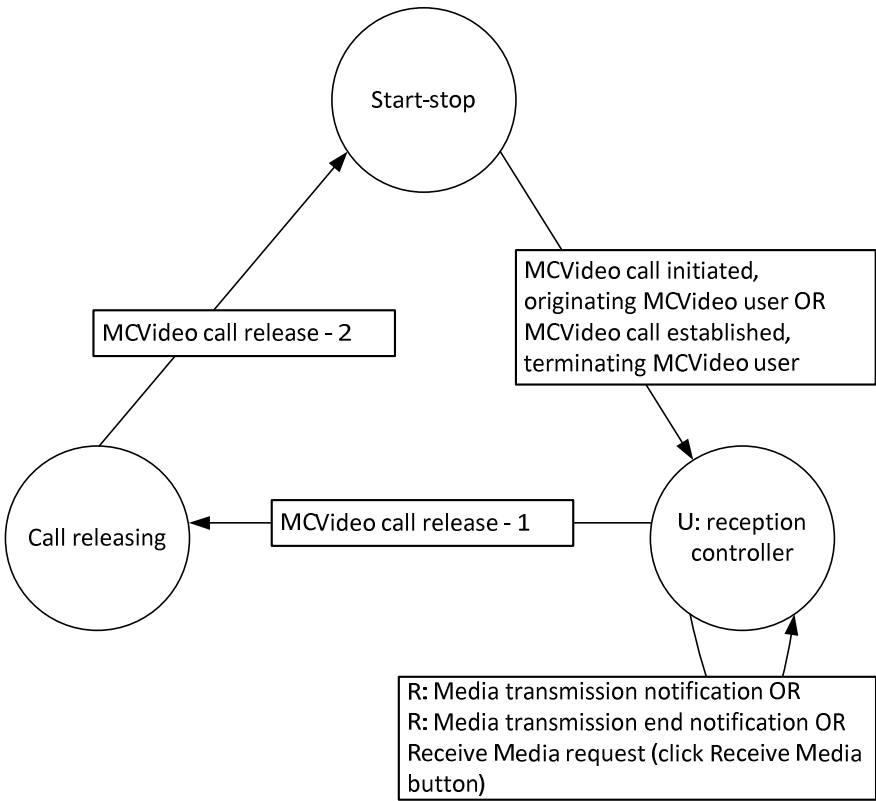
Start-stop

MCVideo call initiated, originating MCVideo user OR MCVideo call established, terminating MCVideo user

MCVideo call release - 2

Call releasing

MCVideo call release - 1

U: reception controller

R: Media transmission notification OR
R: Media transmission end notification OR
Receive Media request (click Receive Media button)